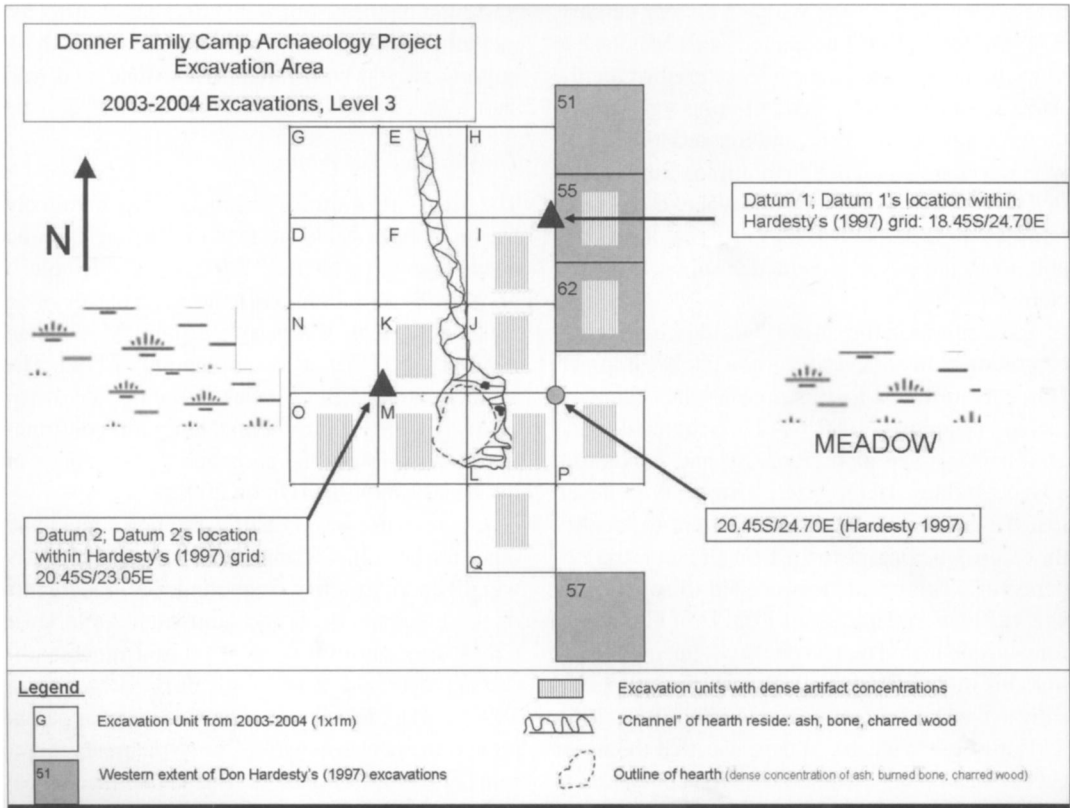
Donner Family Camp Archaeology Project
Excavation Area

2003-2004 Excavations, Level 3

N

G
E
H
51
55
Datum 1; Datum 1's location within Hardesty's (1997) grid: 18.45S/24.70E
D
F
I
62
N
K
J
O
M
L
P
MEADOW
Datum 2; Datum 2's location within Hardesty's (1997) grid: 20.45S/23.05E
20.45S/24.70E (Hardesty 1997)
Q
57

Legend
G Excavation Unit from 2003-2004 (1x1m)
51 Western extent of Don Hardesty's (1997) excavations
Excavation units with dense artifact concentrations
"Channel" of hearth reside: ash, bone, charred wood
Outline of hearth (dense concentration of ash, burned bone, charred wood)